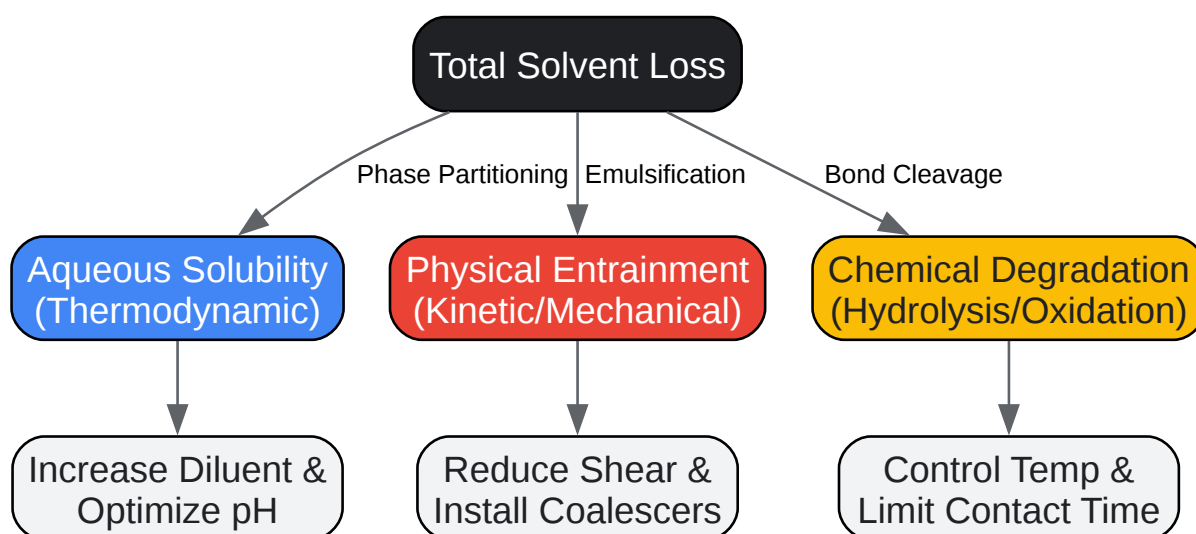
Total Solvent Loss

Phase Partitioning

Emulsification

Bond Cleavage

Aqueous Solubility (Thermodynamic)

Physical Entrainment (Kinetic/Mechanical)

Chemical Degradation (Hydrolysis/Oxidation)

Increase Diluent & Optimize pH

Reduce Shear & Install Coalescers

Control Temp & Limit Contact Time